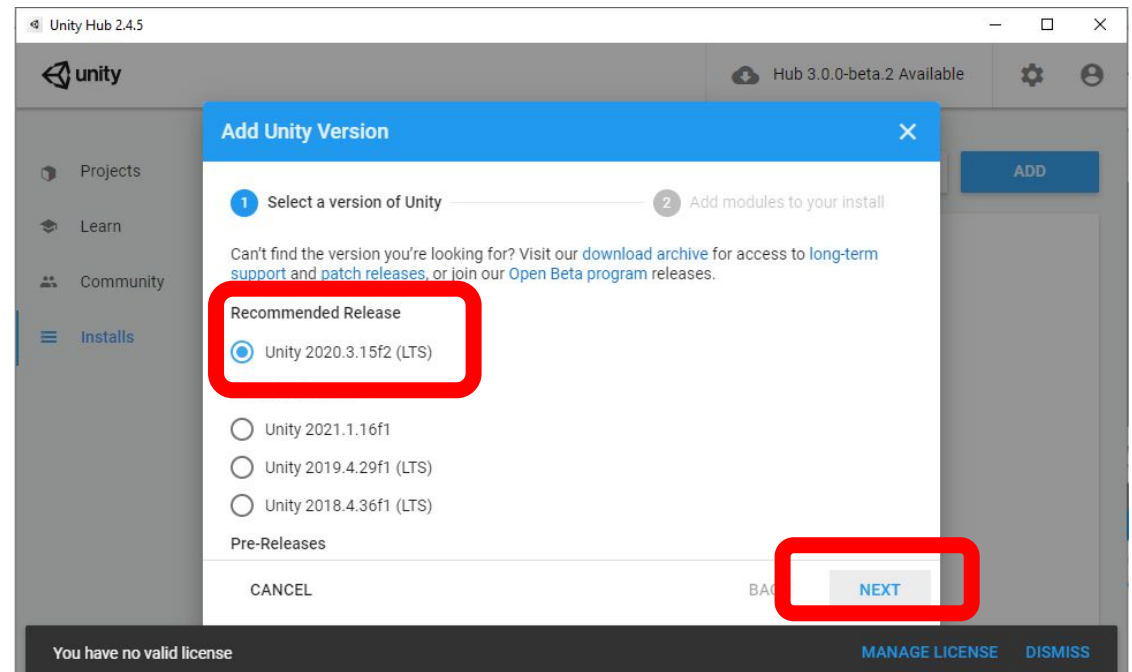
Unity Hub 2.4.5

unity

Hub 3.0.0-beta.2 Available

Projects

Learn

Community

Installs

ADD

Add Unity Version

1 Select a version of Unity

2 Add modules to your install

Can't find the version you're looking for? Visit our download archive for access to long-term support and patch releases, or join our Open Beta program releases.

Recommended Release

Unity 2020.3.15f2 (LTS)

Unity 2021.1.16f1

Unity 2019.4.29f1 (LTS)

Unity 2018.4.36f1 (LTS)

Pre-Releases

CANCEL

BAC

NEXT

You have no valid license

MANAGE LICENSE

DISMISS